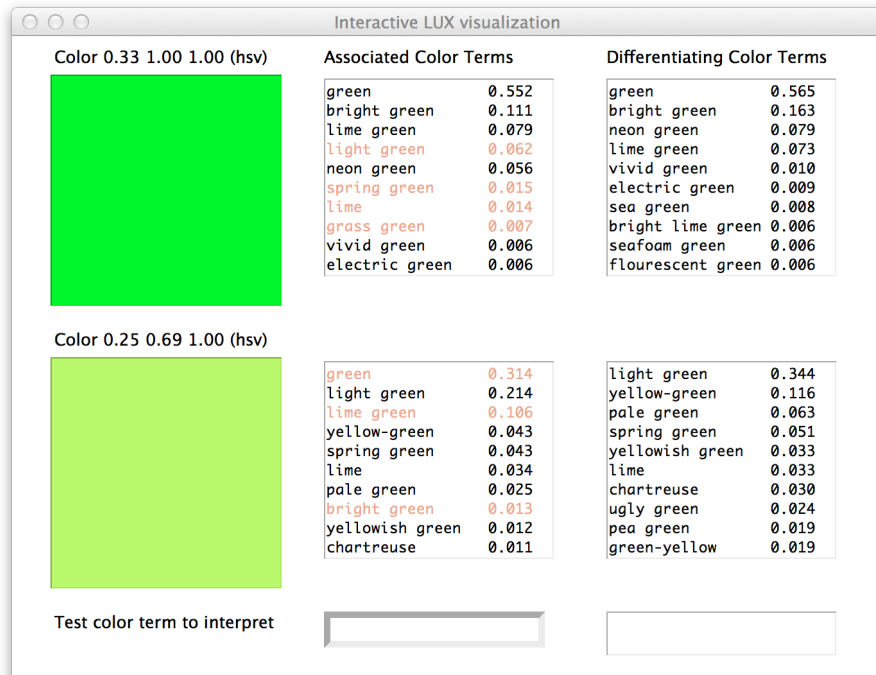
Interactive LUX visualization

Color 0.33 1.00 1.00 (hsv)

Associated Color Terms

| | |
|---|---|
| green | 0.552 |
| bright green | 0.111 |
| lime green | 0.079 |
| light green | 0.062 |
| neon green | 0.056 |
| spring green | 0.015 |
| lime | 0.014 |
| grass green | 0.007 |
| vivid green | 0.006 |
| electric green | 0.006 |

Differentiating Color Terms

| | |
|---|---|
| green | 0.565 |
| bright green | 0.163 |
| neon green | 0.079 |
| lime green | 0.073 |
| vivid green | 0.010 |
| electric green | 0.009 |
| sea green | 0.008 |
| bright lime green | 0.006 |
| seafoam green | 0.006 |
| flourescent green | 0.006 |

Color 0.25 0.69 1.00 (hsv)

| | |
|---|---|
| green | 0.314 |
| light green | 0.214 |
| lime green | 0.106 |
| yellow-green | 0.043 |
| spring green | 0.043 |
| lime | 0.034 |
| pale green | 0.025 |
| bright green | 0.013 |
| yellowish green | 0.012 |
| chartreuse | 0.011 |

| | |
|---|---|
| light green | 0.344 |
| yellow-green | 0.116 |
| pale green | 0.063 |
| spring green | 0.051 |
| yellowish green | 0.033 |
| lime | 0.033 |
| chartreuse | 0.030 |
| ugly green | 0.024 |
| pea green | 0.019 |
| green-yellow | 0.019 |

Test color term to interpret